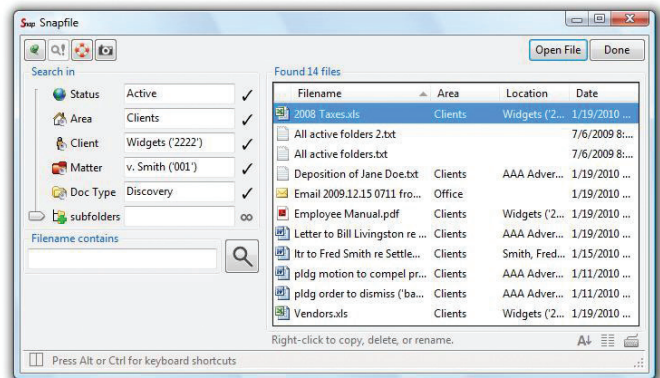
Snap Snapfile

Open File
Done

Search in

Status
Active
✓

Area
Clients
✓

Client
Widgets ('2222')
✓

Matter
v. Smith ('001')
✓

Doc Type
Discovery
✓

subfolders
∞

Filename contains

Found 14 files

| Filename | Area | Location | Date |
|---|---|---|---|
| 2008 Taxes.xls | Clients | Widgets ('2... | 1/19/2010 ... |
| All active folders 2.txt | | | 7/6/2009 8:... |
| All active folders.txt | | | 7/6/2009 8:... |
| Deposition of Jane Doe.txt | Clients | AAA Adver... | 1/19/2010 ... |
| Email 2009.12.15 0711 fro... | Office | | 1/19/2010 ... |
| Employee Manual.pdf | Clients | Widgets ('2... | 1/19/2010 ... |
| Letter to Bill Livingston re ... | Clients | AAA Adver... | 1/19/2010 ... |
| ltr to Fred Smith re Settle... | Clients | Smith, Fred... | 1/15/2010 ... |
| pldg motion to compel pr... | Clients | AAA Adver... | 1/11/2010 ... |
| pldg order to dismiss ('ba... | Clients | AAA Adver... | 1/19/2010 ... |
| Vendors.xls | Clients | Widgets ('2... | 1/19/2010 ... |

Right-click to copy, delete, or rename.

Press Alt or Ctrl for keyboard shortcuts